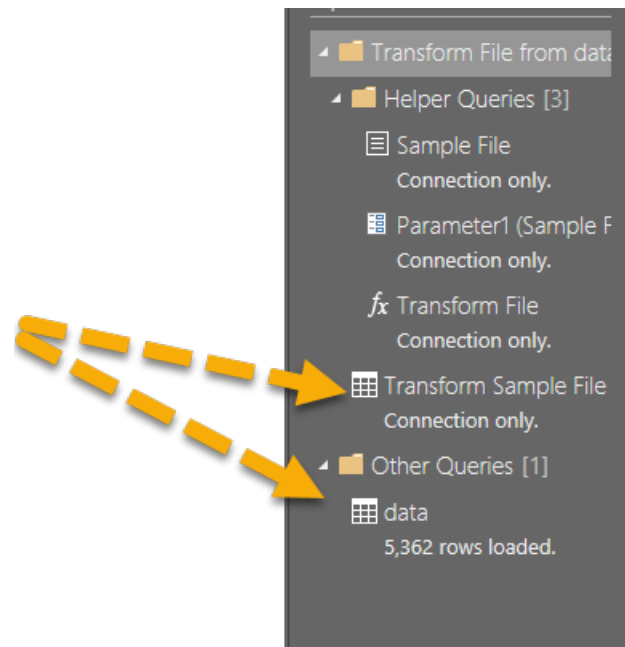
Transform File from data

Helper Queries [3]

Sample File
Connection only.

Parameter1 (Sample F
Connection only.

$fx$ Transform File
Connection only.

Transform Sample File
Connection only.

Other Queries [1]

data
5,362 rows loaded.